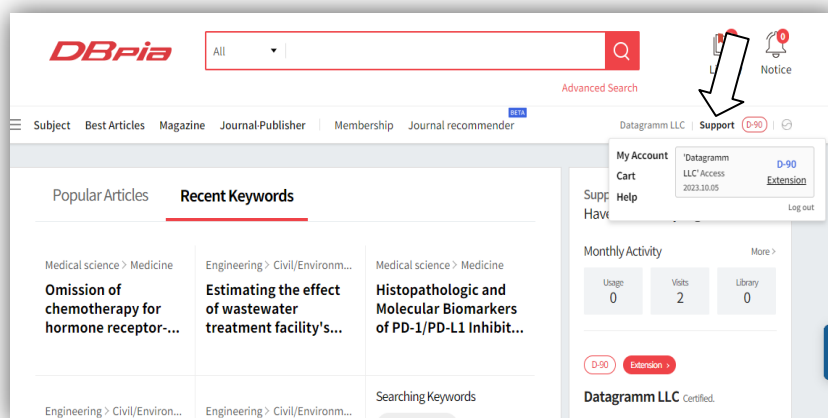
DBpia

All

Advanced Search

L

0
Notice

Subject Best Articles Magazine Journal·Publisher Membership Journal recommender BETA

Datagramm LLC Support D-90

My Account
Cart
Help

'Datagramm LLC' Access
2023.10.05

D-90
Extension

Log out

Popular Articles Recent Keywords

Medical science > Medicine
Omission of chemotherapy for hormone receptor-...

Engineering > Civil/Environm...
Estimating the effect of wastewater treatment facility's...

Medical science > Medicine
Histopathologic and Molecular Biomarkers of PD-1/PD-L1 Inhibit...

Supp
Have

Monthly Activity
More >

Usage
0

Visits
2

Library
0

D-90
Extension >

Datagramm LLC Certified.

Engineering > Civil/Environ...

Engineering > Civil/Environm...

Searching Keywords